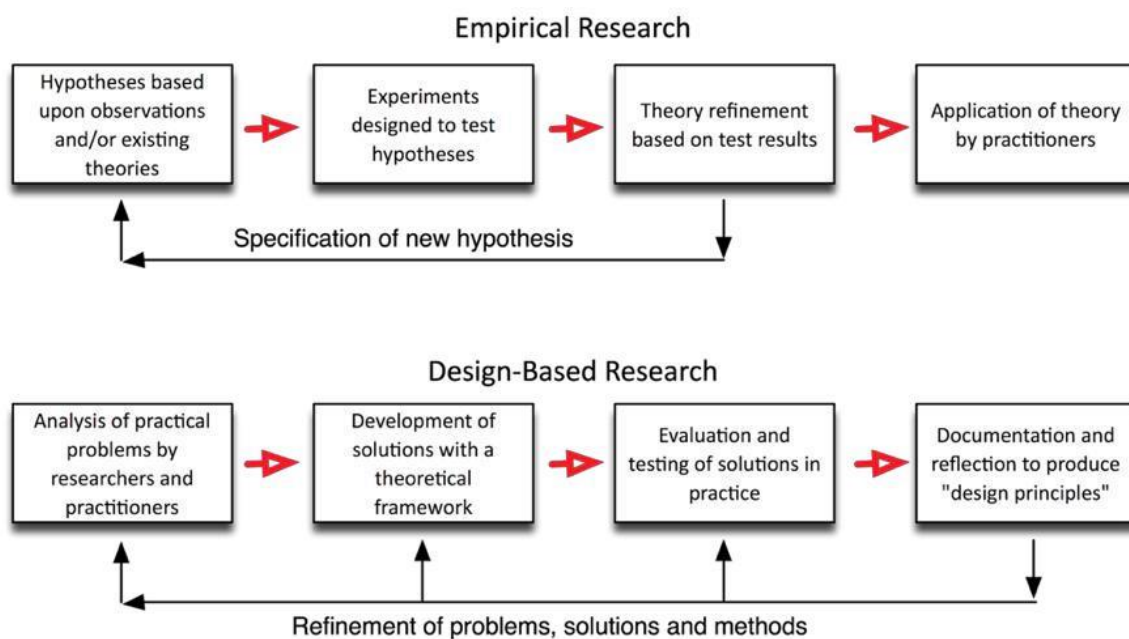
Empirical Research

Hypotheses based upon observations and/or existing theories

Experiments designed to test hypotheses

Theory refinement based on test results

Application of theory by practitioners

Specification of new hypothesis

Design-Based Research

Analysis of practical problems by researchers and practitioners

Development of solutions with a theoretical framework

Evaluation and testing of solutions in practice

Documentation and reflection to produce "design principles"

Refinement of problems, solutions and methods